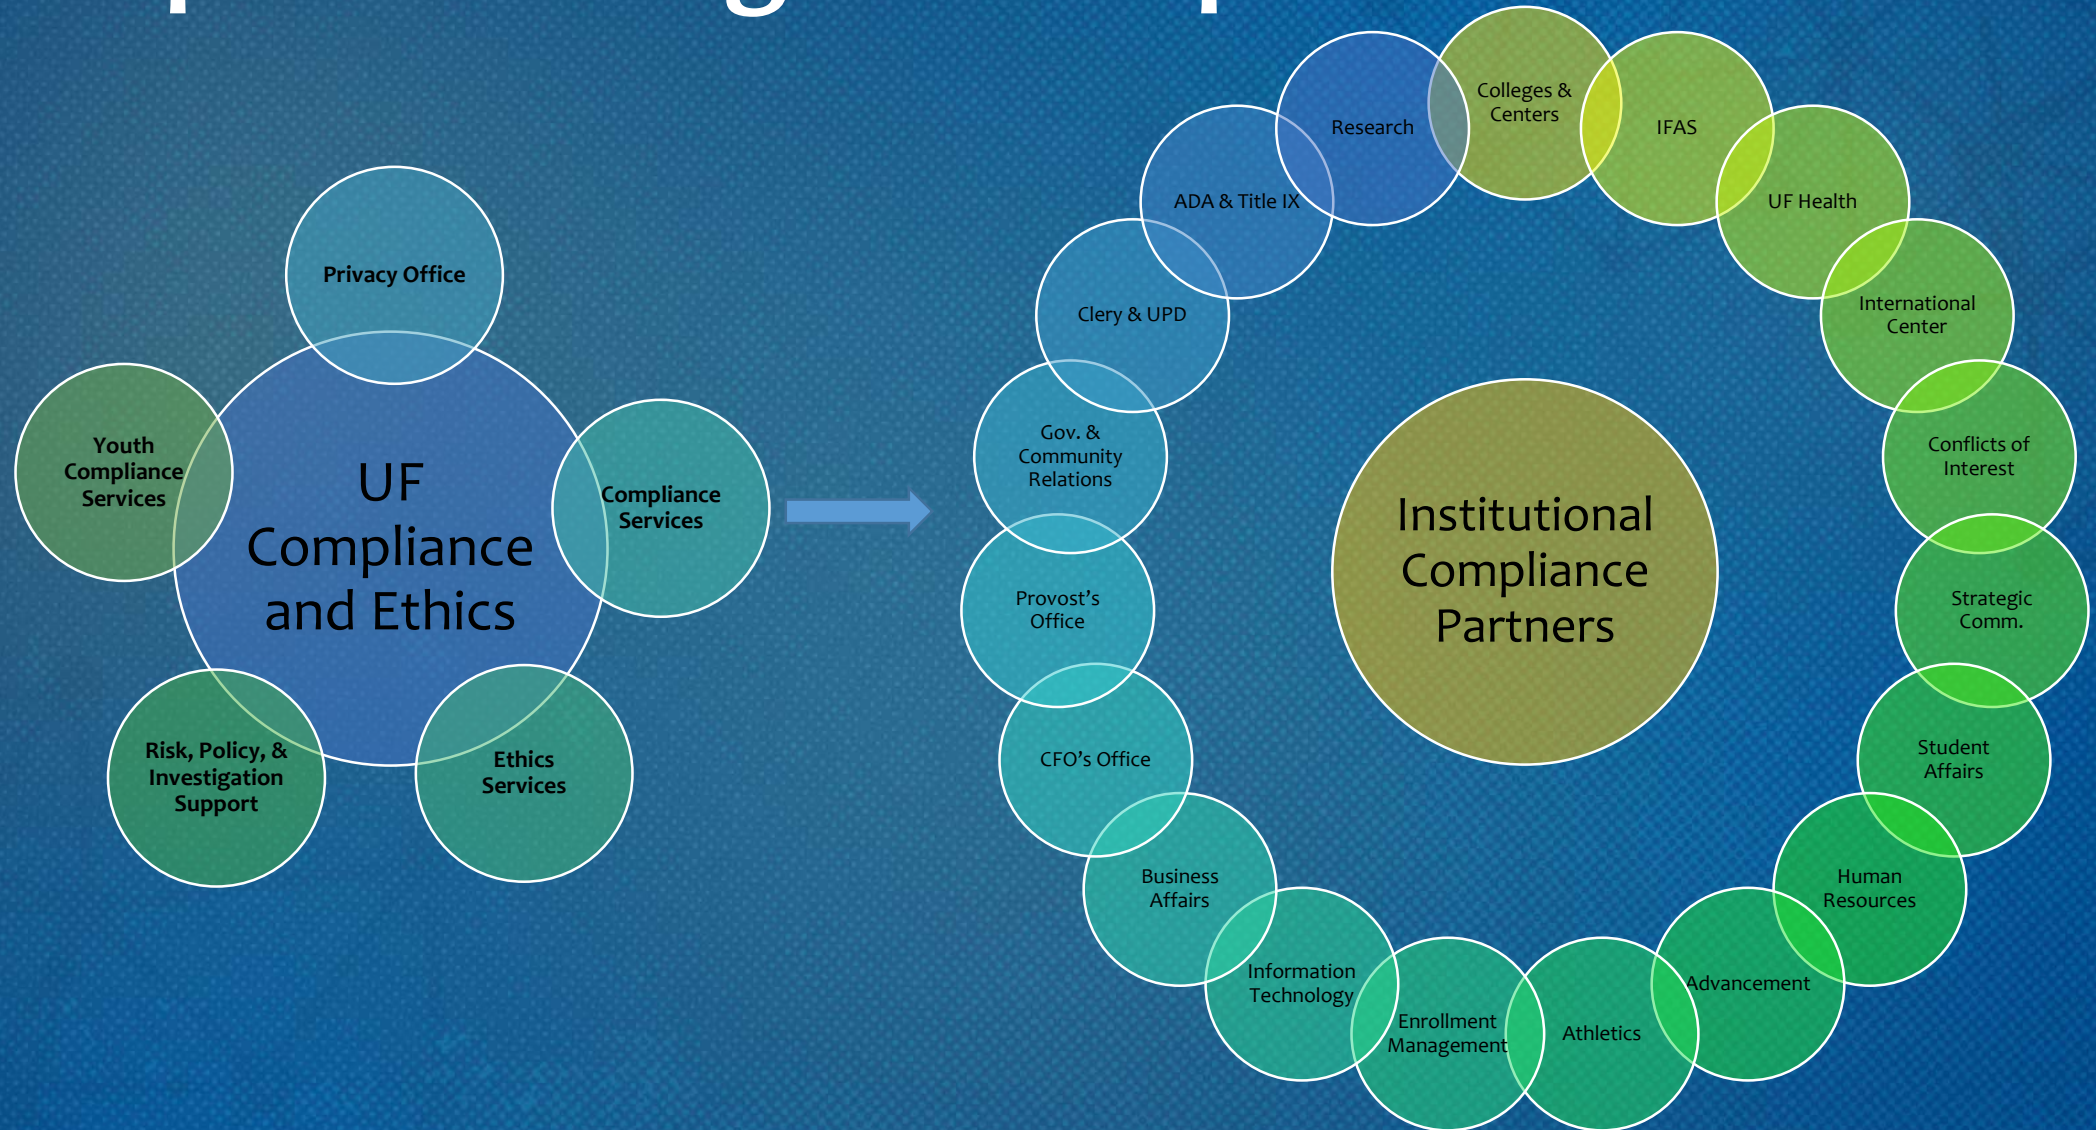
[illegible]

Privacy Office

Youth Compliance Services

UF Compliance and Ethics

Compliance Services

Risk, Policy, & Investigation Support

Ethics Services

Institutional Compliance Partners

Research

Colleges & Centers

IFAS

UF Health

International Center

Conflicts of Interest

Strategic Comm.

Student Affairs

Human Resources

Advancement

Athletics

Enrollment Management

Information Technology

Business Affairs

CFO's Office

Provost's Office

Gov. & Community Relations

Clery & UPD

ADA & Title IX